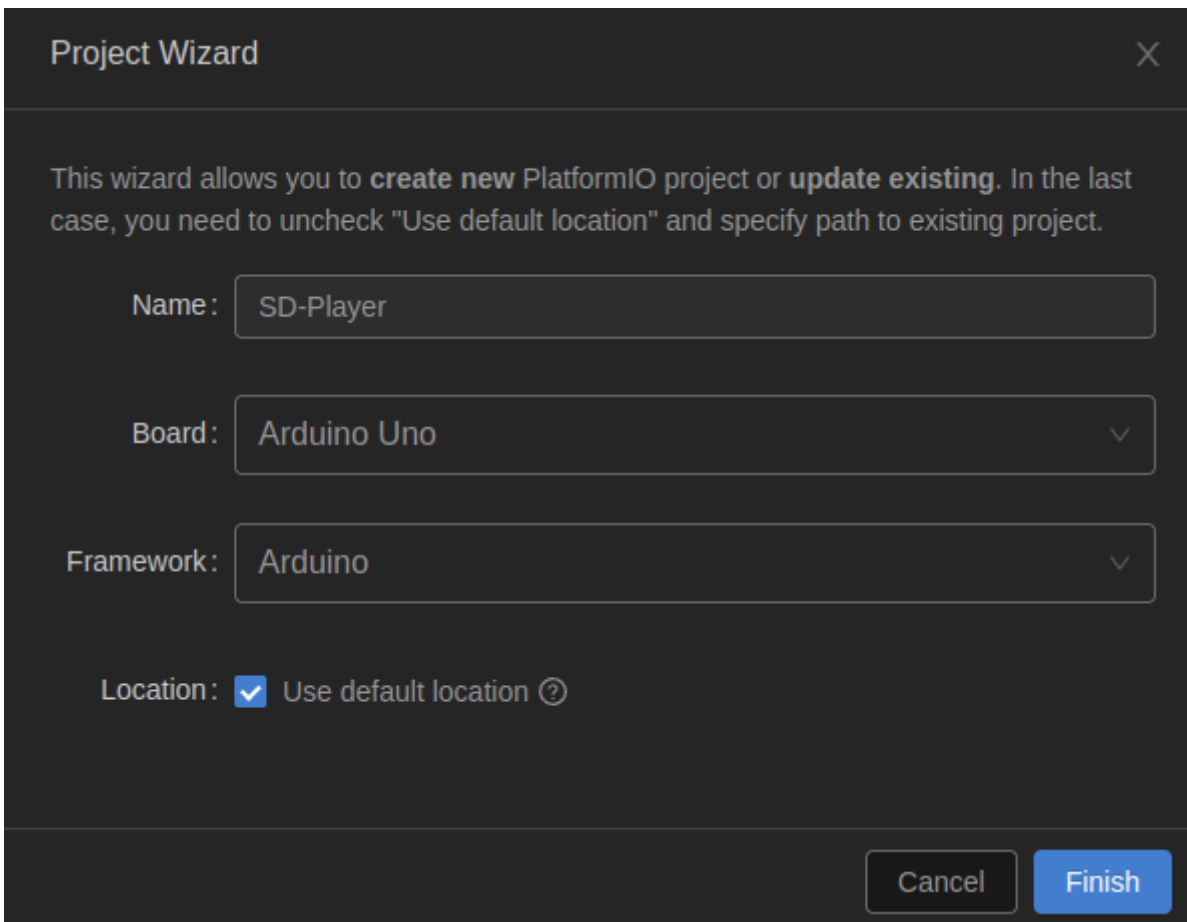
Project Wizard

This wizard allows you to create new PlatformIO project or update existing. In the last case, you need to uncheck "Use default location" and specify path to existing project.

Name: SD-Player

Board: Arduino Uno

Framework: Arduino

Location: Use default location

Cancel Finish